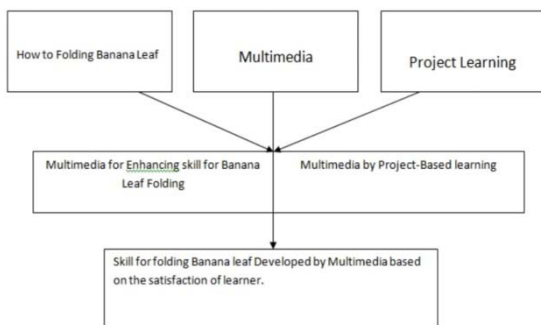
How to Folding Banana Leaf

Multimedia

Project Learning

Multimedia for Enhancing skill for Banana Leaf Folding

Multimedia by Project-Based learning

Skill for folding Banana leaf Developed by Multimedia based on the satisfaction of learner.